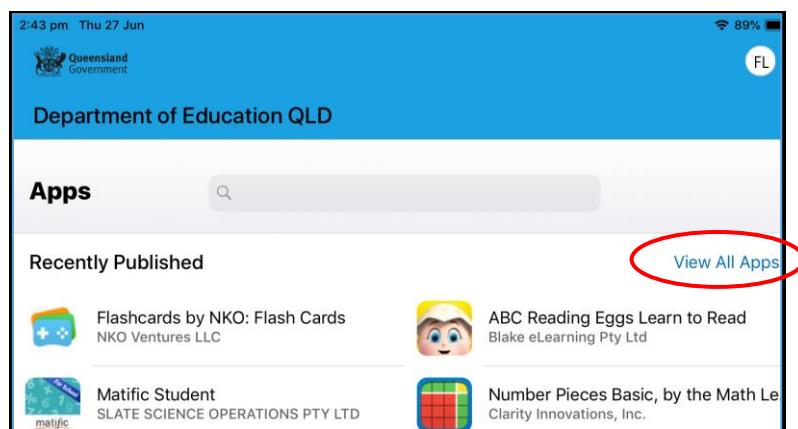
2:43 pm Thu 27 Jun

89%

Queensland Government

FL

Department of Education QLD

Apps

Recently Published

View All Apps

Flashcards by NKO: Flash Cards
NKO Ventures LLC

ABC Reading Eggs Learn to Read
Blake eLearning Pty Ltd

Matific Student
SLATE SCIENCE OPERATIONS PTY LTD

matific

Number Pieces Basic, by the Math Le
Clarity Innovations, Inc.